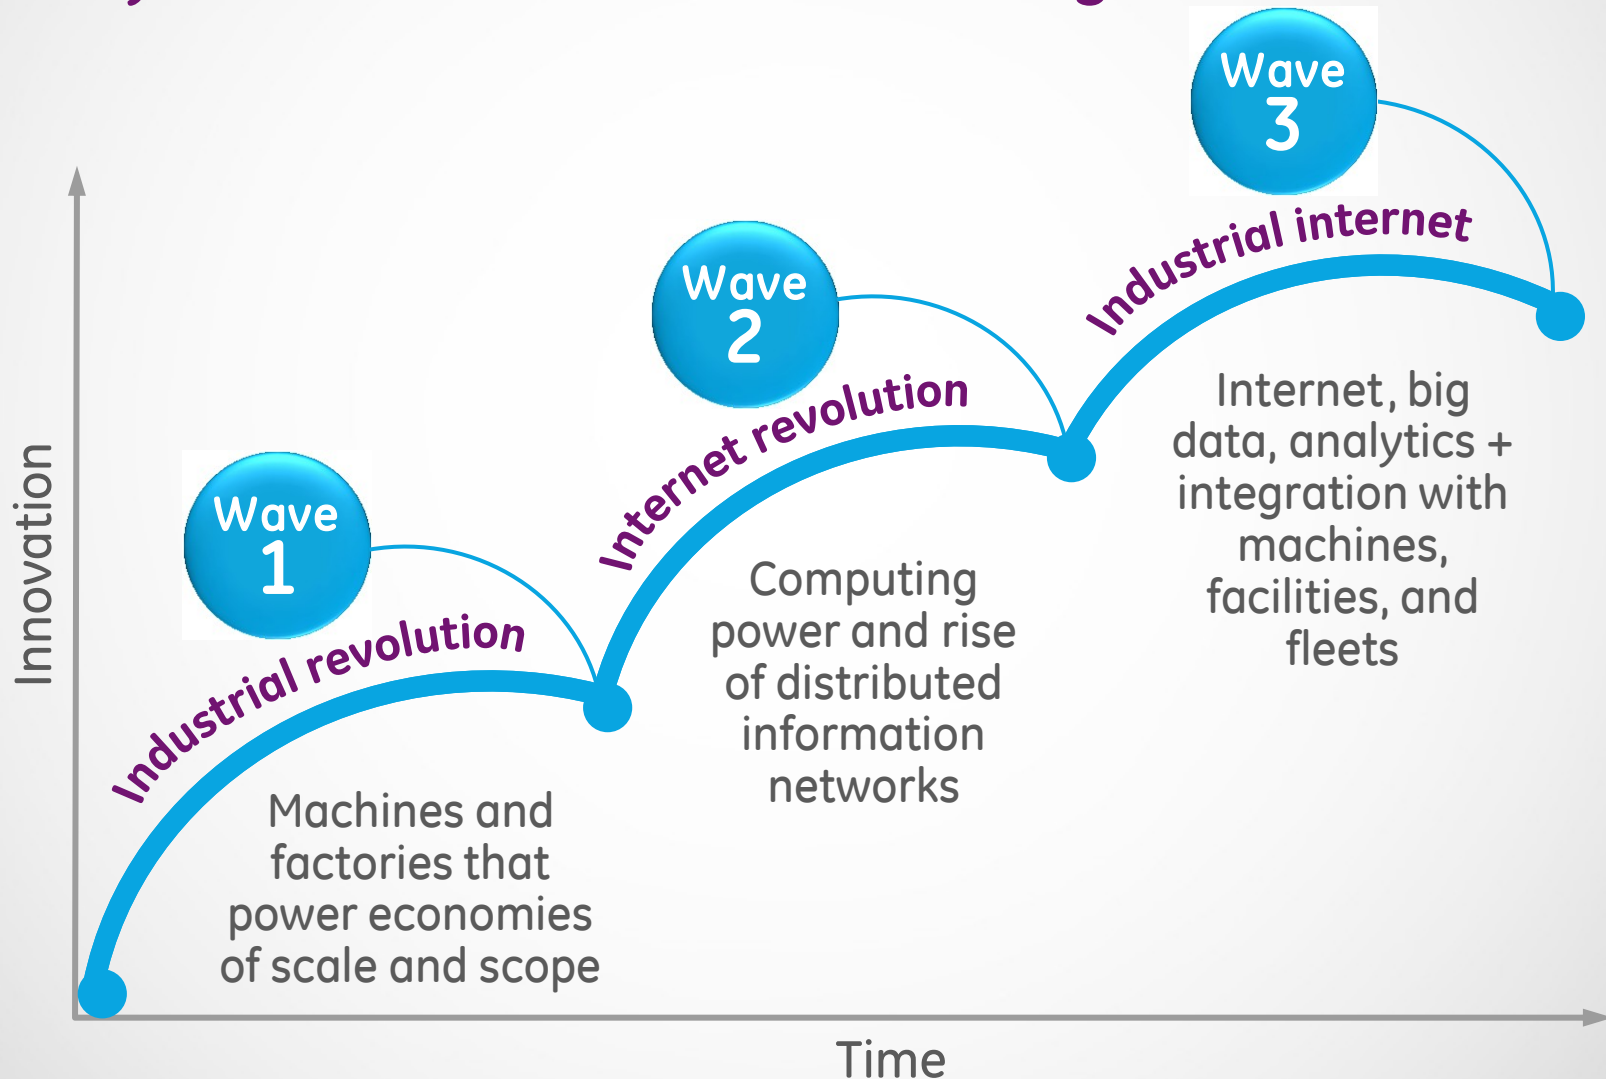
Innovation

Wave 1

Industrial revolution

Machines and factories that power economies of scale and scope

Wave 2

Internet revolution

Computing power and rise of distributed information networks

Wave 3

Industrial internet

Internet, big data, analytics + integration with machines, facilities, and fleets

Time